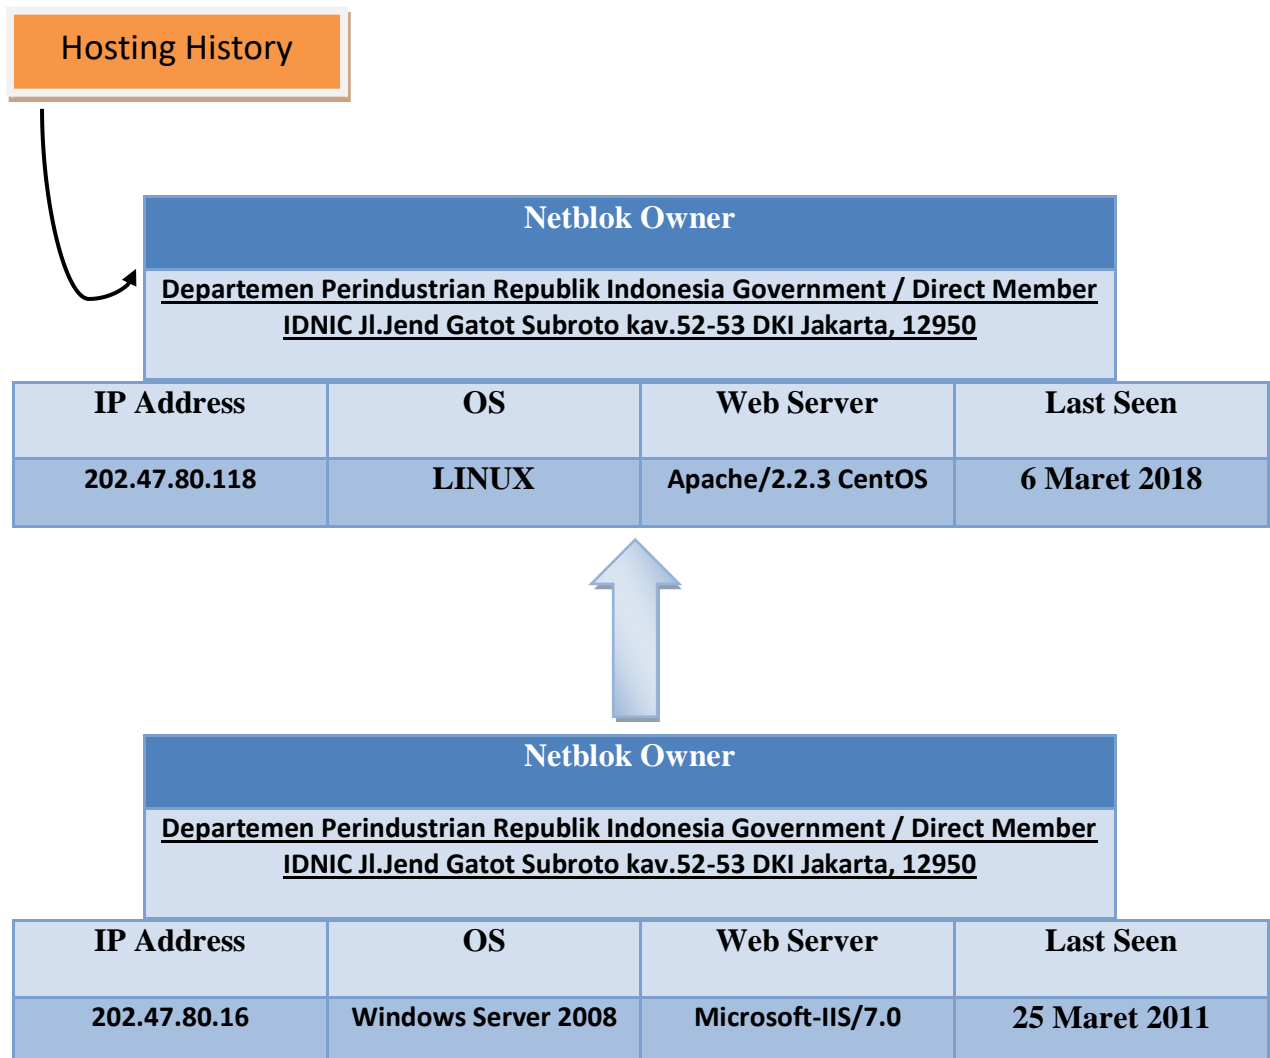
Hosting History

| Netblok Owner |
|---|
| Departemen Perindustrian Republik Indonesia Government / Direct Member IDNIC Jl.Jend Gatot Subroto kav.52-53 DKI Jakarta, 12950 |

| IP Address | OS | Web Server | Last Seen |
|---|---|---|---|
| 202.47.80.118 | LINUX | Apache/2.2.3 CentOS | 6 Maret 2018 |

| Netblok Owner |
|---|
| Departemen Perindustrian Republik Indonesia Government / Direct Member IDNIC Jl.Jend Gatot Subroto kav.52-53 DKI Jakarta, 12950 |

| IP Address | OS | Web Server | Last Seen |
|---|---|---|---|
| 202.47.80.16 | Windows Server 2008 | Microsoft-IIS/7.0 | 25 Maret 2011 |